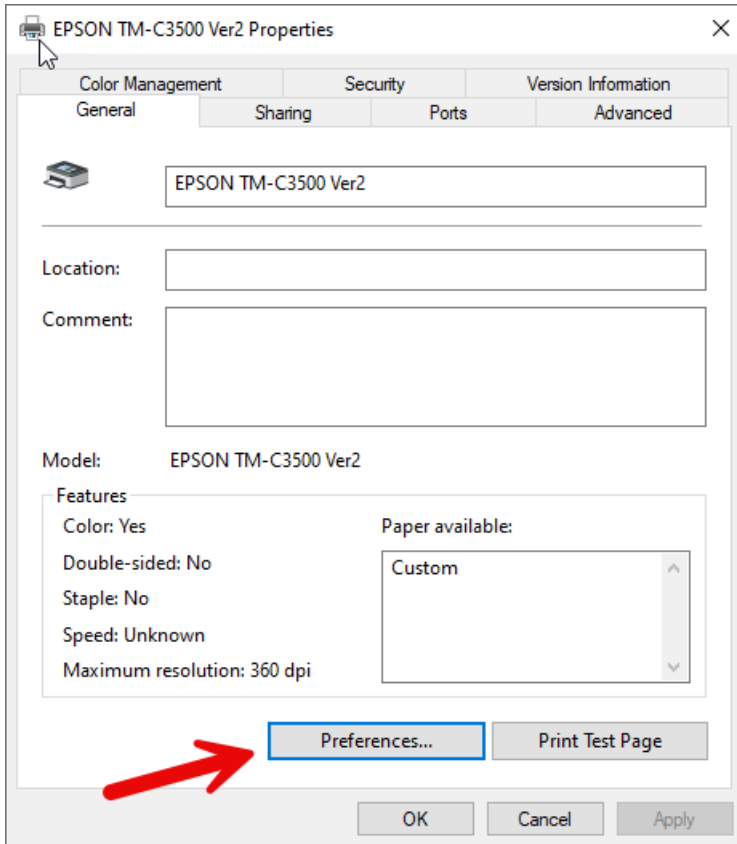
EPSON TM-C3500 Ver2 Properties

Color Management | Security | Version Information
General | Sharing | Ports | Advanced

EPSON TM-C3500 Ver2

Location:

Comment:

Model: EPSON TM-C3500 Ver2

Features
Color: Yes
Double-sided: No
Staple: No
Speed: Unknown
Maximum resolution: 360 dpi

Paper available:
Custom

Preferences...
Print Test Page

OK
Cancel
Apply